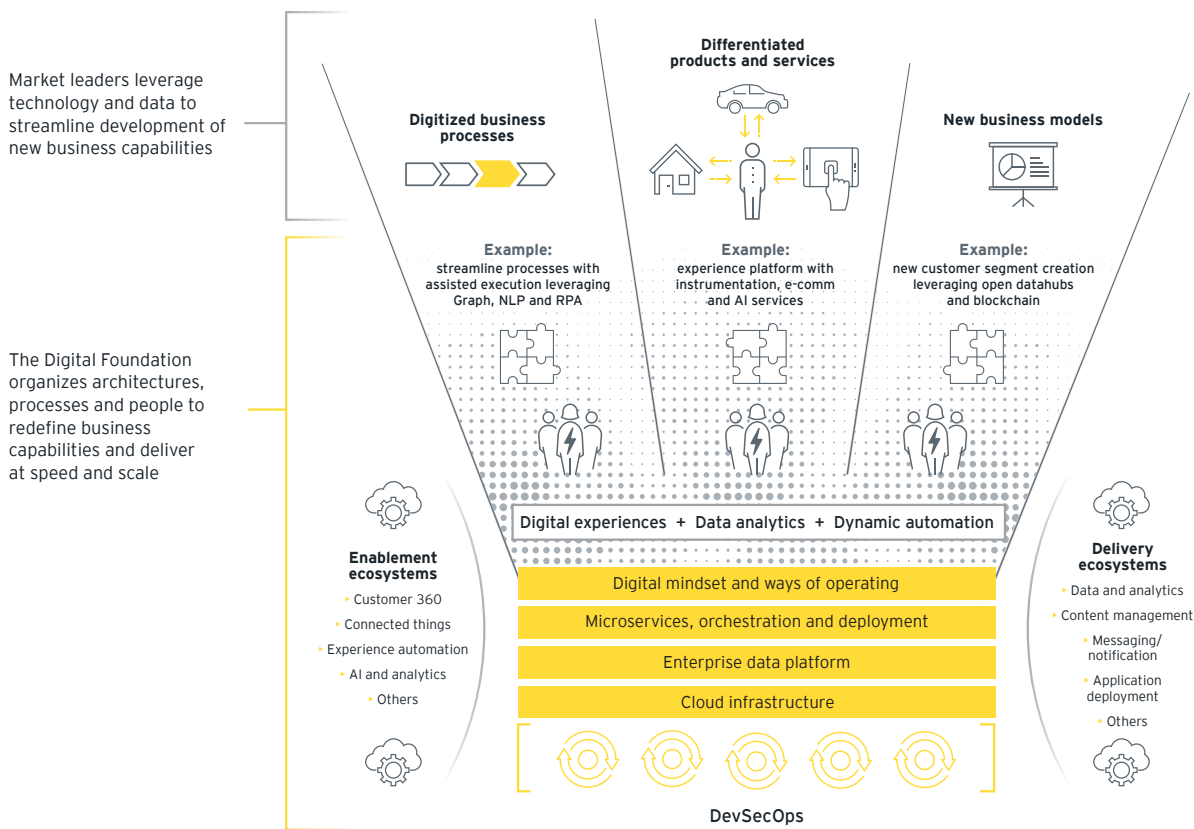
Market leaders leverage technology and data to streamline development of new business capabilities

The Digital Foundation organizes architectures, processes and people to redefine business capabilities and deliver at speed and scale

Digitized business processes

Differentiated products and services

New business models

Example:
streamline processes with assisted execution leveraging Graph, NLP and RPA

Example:
experience platform with instrumentation, e-comm and AI services

Example:
new customer segment creation leveraging open datahubs and blockchain

Digital experiences + Data analytics + Dynamic automation

Enablement ecosystems
Customer 360
Connected things
Experience automation
AI and analytics
Others

Digital mindset and ways of operating

Microservices, orchestration and deployment

Enterprise data platform

Cloud infrastructure

Delivery ecosystems
Data and analytics
Content management
Messaging/ notification
Application deployment
Others

DevSecOps